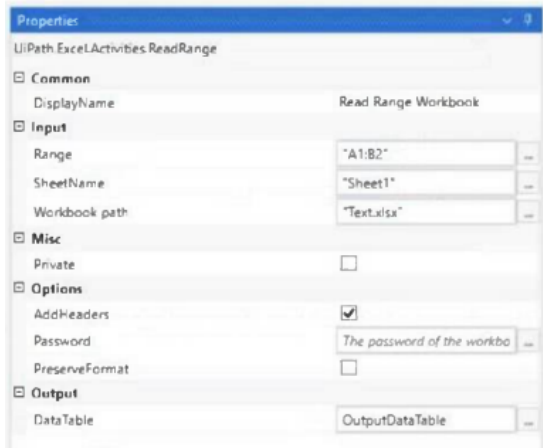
Properties

UiPath.Excel.Activities.ReadRange

⊟ Common

| | |
|---|---|
| DisplayName | Read Range Workbook |

⊟ Input

| | |
|---|---|
| Range | "A1:B2" ... |
| SheetName | "Sheet1" ... |
| Workbook path | "Text.xlsx" ... |

⊟ Misc

| | |
|---|---|
| Private | ☐ |

⊟ Options

| | |
|---|---|
| AddHeaders | ☑ |
| Password | The password of the workbo ... |
| PreserveFormat | ☐ |

⊟ Output

| | |
|---|---|
| DataTable | OutputDataTable ... |